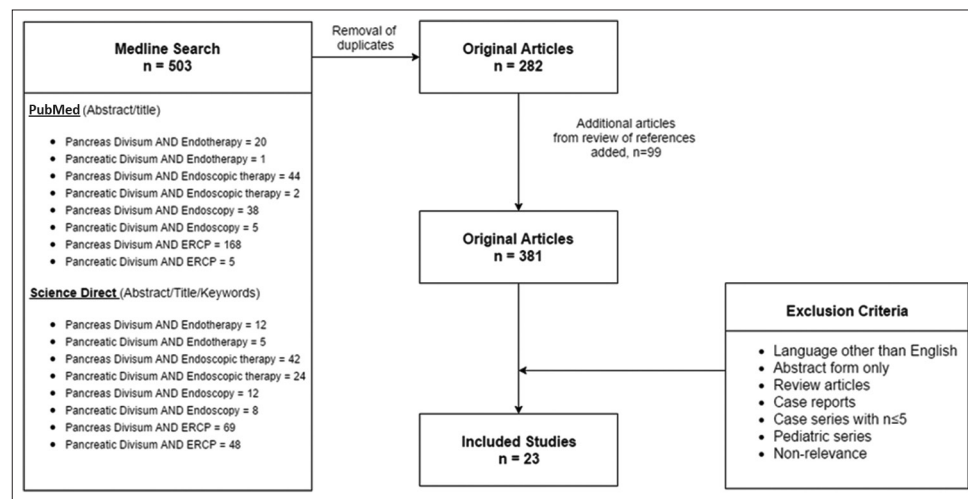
Medline Search
n = 503

PubMed (Abstract/title)

- Pancreas Divisum AND Endotherapy = 20
- Pancreatic Divisum AND Endotherapy = 1
- Pancreas Divisum AND Endoscopic therapy = 44
- Pancreatic Divisum AND Endoscopic therapy = 2
- Pancreas Divisum AND Endoscopy = 38
- Pancreatic Divisum AND Endoscopy = 5
- Pancreas Divisum AND ERCP = 168
- Pancreatic Divisum AND ERCP = 5

Science Direct (Abstract/Title/Keywords)

- Pancreas Divisum AND Endotherapy = 12
- Pancreatic Divisum AND Endotherapy = 5
- Pancreas Divisum AND Endoscopic therapy = 42
- Pancreatic Divisum AND Endoscopic therapy = 24
- Pancreas Divisum AND Endoscopy = 12
- Pancreatic Divisum AND Endoscopy = 8
- Pancreas Divisum AND ERCP = 69
- Pancreatic Divisum AND ERCP = 48

Removal of duplicates

Original Articles
n = 282

Additional articles from review of references added, n=99

Original Articles
n = 381

Exclusion Criteria

- Language other than English
- Abstract form only
- Review articles
- Case reports
- Case series with n≤5
- Pediatric series
- Non-relevance

Included Studies
n = 23